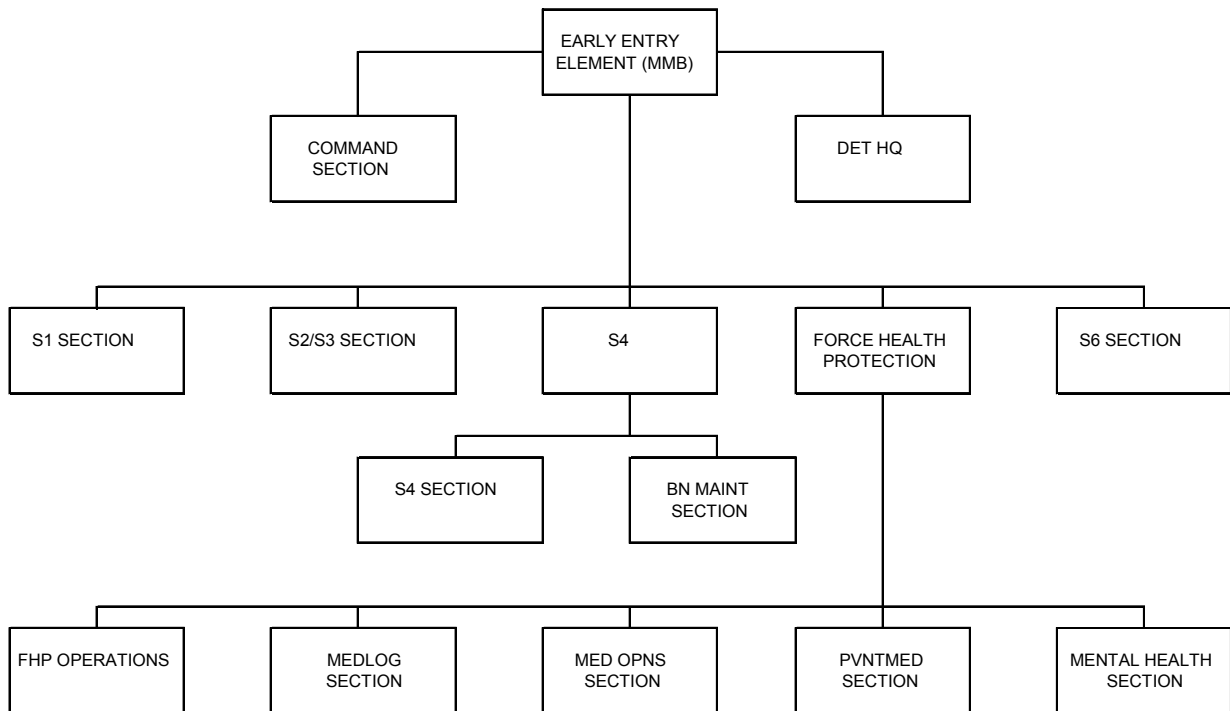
EARLY ENTRY ELEMENT (MMB)

COMMAND SECTION

DET HQ

S1 SECTION

S2/S3 SECTION

S4

FORCE HEALTH PROTECTION

S6 SECTION

S4 SECTION

BN MAINT SECTION

FHP OPERATIONS

MEDLOG SECTION

MED OPNS SECTION

PVNTMED SECTION

MENTAL HEALTH SECTION